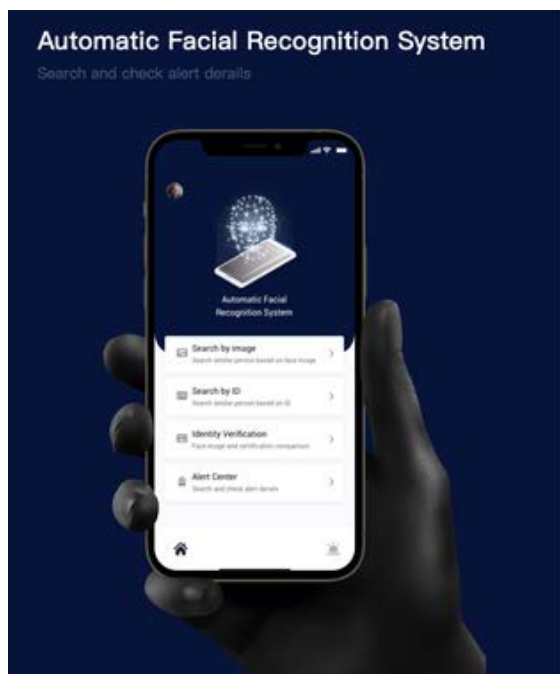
Automatic Facial Recognition System

Search and check alert derails

Automatic Facial Recognition System

Search by image
Search similar person based on face image

Search by ID
Search similar person based on ID

Identity Verification
Face image and certification comparison

Alert Center
Search and check alert derails